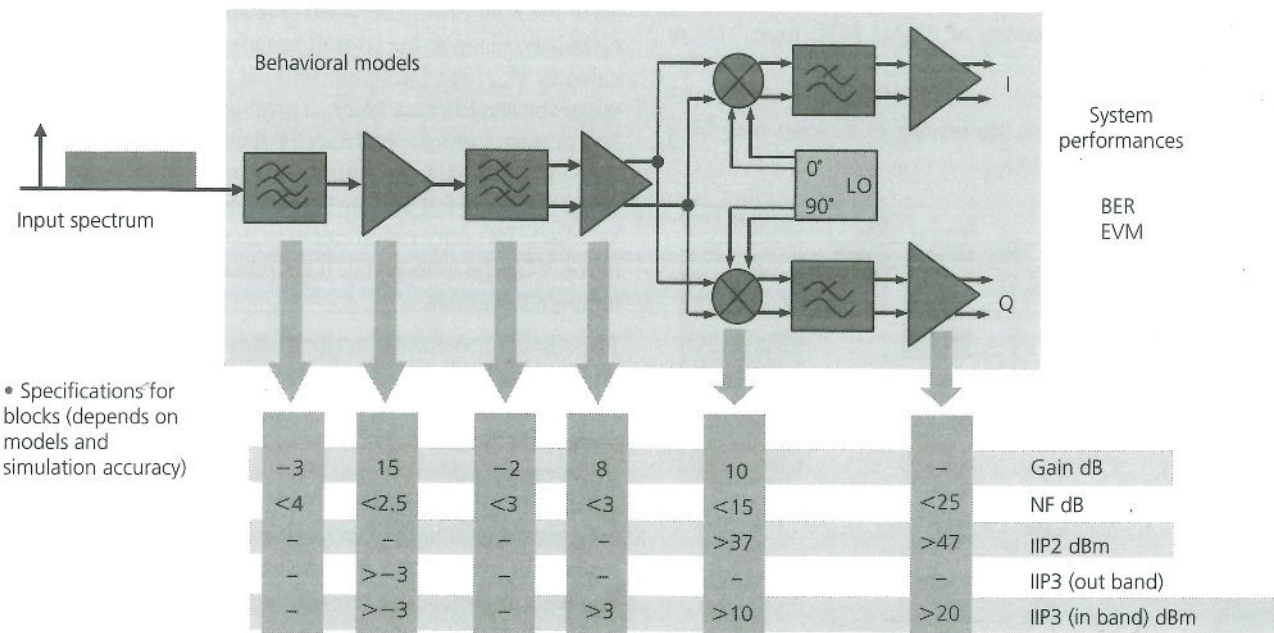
Behavioral models

Input spectrum

0°
LO
90°

I

Q

System performances

BER
EVM

• Specifications for blocks (depends on models and simulation accuracy)

| −3 | 15 | −2 | 8 | 10 | – | Gain dB |
|---|---|---|---|---|---|---|
| <4 | <2.5 | <3 | <3 | <15 | <25 | NF dB |
| – | – | – | – | >37 | >47 | IIP2 dBm |
| – | >−3 | – | – | – | – | IIP3 (out band) |
| – | >−3 | – | >3 | >10 | >20 | IIP3 (in band) dBm |